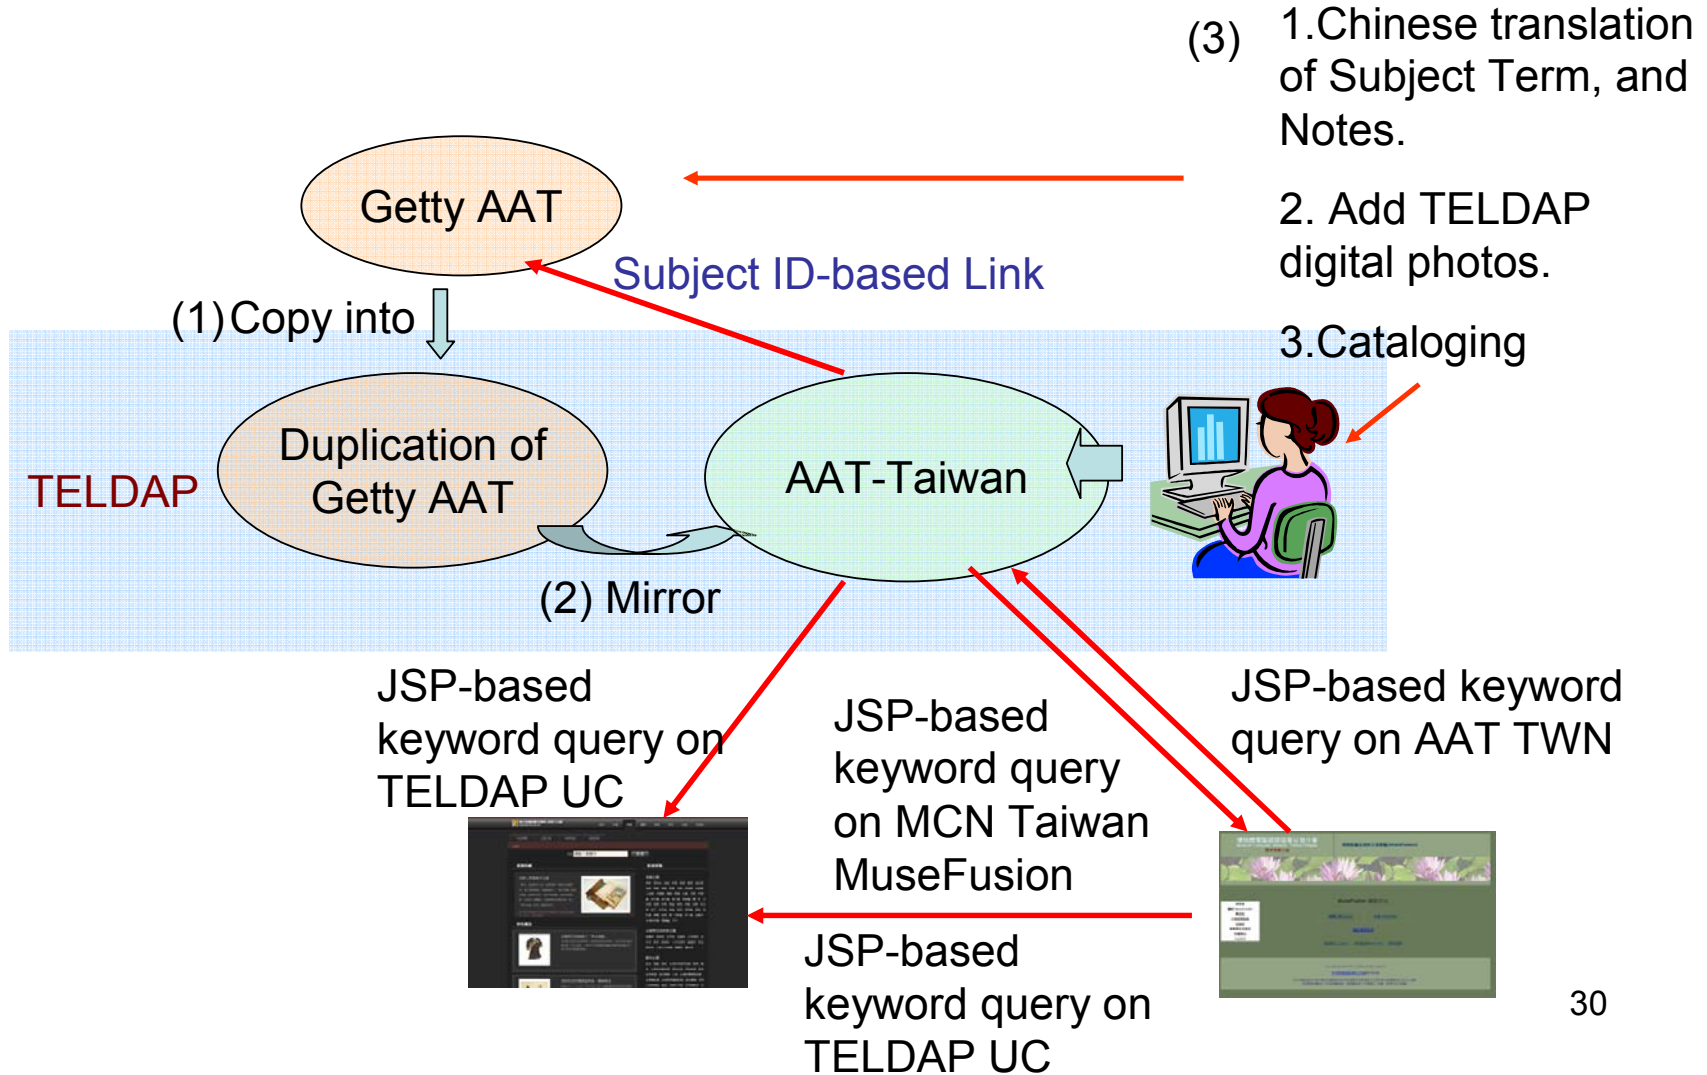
(3) 1.Chinese translation of Subject Term, and Notes.

2. Add TELDAP digital photos.

3.Cataloging

Getty AAT

Subject ID-based Link

(1) Copy into

TELDAP

Duplication of Getty AAT

AAT-Taiwan

(2) Mirror

JSP-based keyword query on TELDAP UC

JSP-based keyword query on MCN Taiwan MuseFusion

JSP-based keyword query on AAT TWN

JSP-based keyword query on TELDAP UC

30